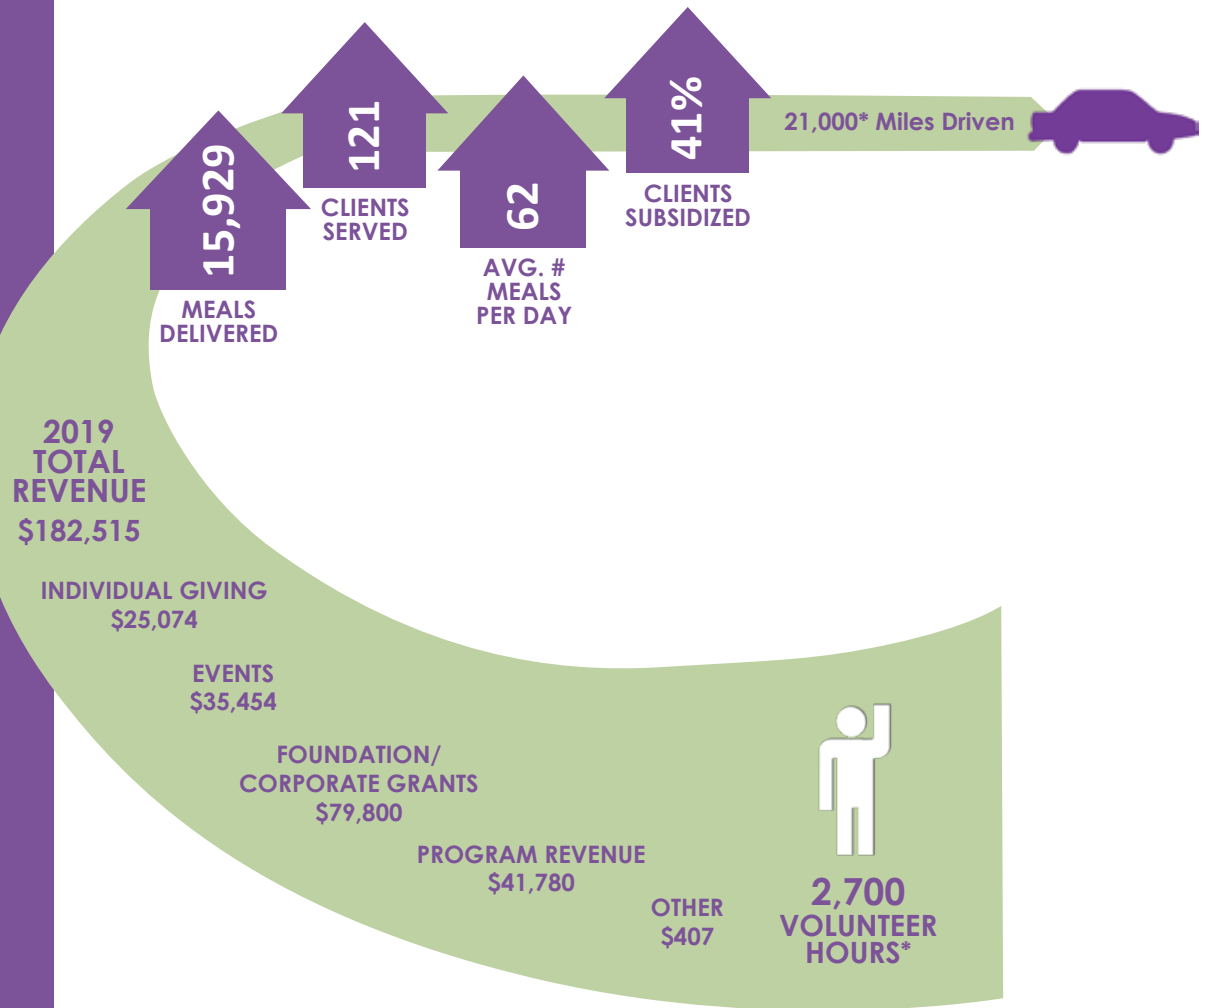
15,929
MEALS DELIVERED

121
CLIENTS SERVED

62
AVG. # MEALS PER DAY

41%
CLIENTS SUBSIDIZED

21,000* Miles Driven

2019 TOTAL REVENUE
$182,515

INDIVIDUAL GIVING
$25,074

EVENTS
$35,454

FOUNDATION/ CORPORATE GRANTS
$79,800

PROGRAM REVENUE
$41,780

OTHER
$407

2,700
VOLUNTEER HOURS*